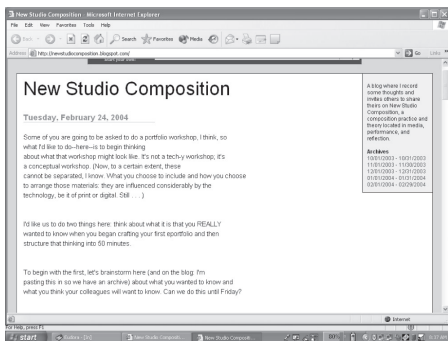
New Studio Composition - Microsoft Internet Explorer
File Edit View Favorites Tools Help
Back Search Favorites Media
Address http://newstudiocomposition.blogspot.com/
Go Links

New Studio Composition

Tuesday, February 24, 2004

Some of you are going to be asked to do a portfolio workshop, I think, so what I'd like to do--here--is to begin thinking about what that workshop might look like. It's not a tech-y workshop; it's a conceptual workshop. (Now, to a certain extent, these cannot be separated, I know. What you choose to include and how you choose to arrange those materials: they are influenced considerably by the technology, be it of print or digital. Still . . . )

I'd like us to do two things here: think about what it is that you REALLY wanted to know when you began crafting your first eportfolio and then structure that thinking into 50 minutes.

To begin with the first, let's brainstorm here (and on the blog. I'm pasting this in so we have an archive) about what you wanted to know and what you think your colleagues will want to know. Can we do this until Friday?

A blog where I record some thoughts and invite others to share theirs on New Studio Composition, a composition practice and theory located in media, performance, and reflection.

Archives
10/01/2003 - 10/31/2003
11/01/2003 - 11/30/2003
12/01/2003 - 12/31/2003
01/01/2004 - 01/31/2004
02/01/2004 - 02/29/2004

For Help, press F1
Internet
start Inbox - [Ol] New Studio Compositi... New Studio Compositi...